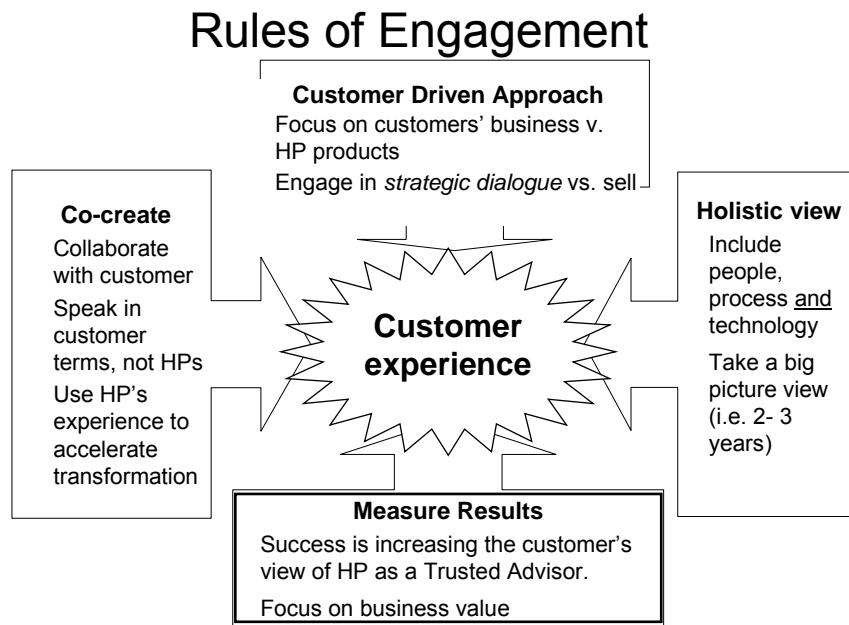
Rules of Engagement

Customer Driven Approach

Focus on customers' business v. HP products

Engage in *strategic dialogue* vs. sell

Co-create

Collaborate with customer

Speak in customer terms, not HPs

Use HP's experience to accelerate transformation

Customer experience

Holistic view

Include people, process and technology

Take a big picture view (i.e. 2- 3 years)

Measure Results

Success is increasing the customer's view of HP as a Trusted Advisor.

Focus on business value